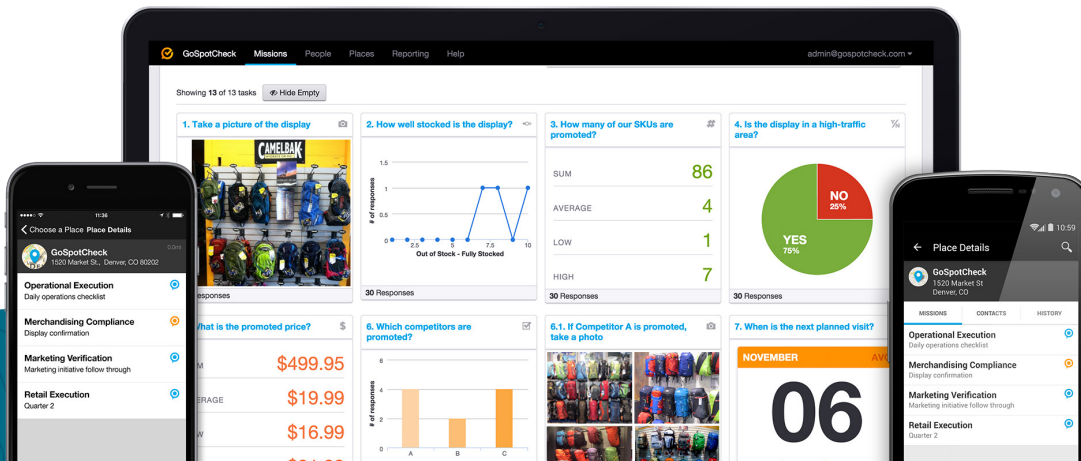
GoSpotCheck Missions People Places Reporting Help admin@gospotcheck.com

Showing 13 of 13 tasks Hide Empty

1. Take a picture of the display

CAMELBAK

Responses

2. How well stocked is the display?

# of responses

1.5
1
0.5
0
2.5 5 7.5 10

Out of Stock - Fully Stocked

30 Responses

3. How many of our SKUs are promoted?

SUM 86
AVERAGE 4
LOW 1
HIGH 7

30 Responses

4. Is the display in a high-traffic area?

NO 25%
YES 75%

30 Responses

What is the promoted price?

M $499.95
ERAGE $19.99
W $16.99

6. Which competitors are promoted?

8
6
4
2
0
# of responses
A B C

6.1. If Competitor A is promoted, take a photo

7. When is the next planned visit?

NOVEMBER
06

11:36
Choose a Place Place Details
GoSpotCheck
1520 Market St., Denver, CO 80202
0.0mi

Operational Execution
Daily operations checklist

Merchandising Compliance
Display confirmation

Marketing Verification
Marketing initiative follow through

Retail Execution
Quarter 2

10:59
Place Details
GoSpotCheck
1520 Market St
Denver, CO

MISSIONS CONTACTS HISTORY

Operational Execution
Daily operations checklist

Merchandising Compliance
Display confirmation

Marketing Verification
Marketing initiative follow through

Retail Execution
Quarter 2